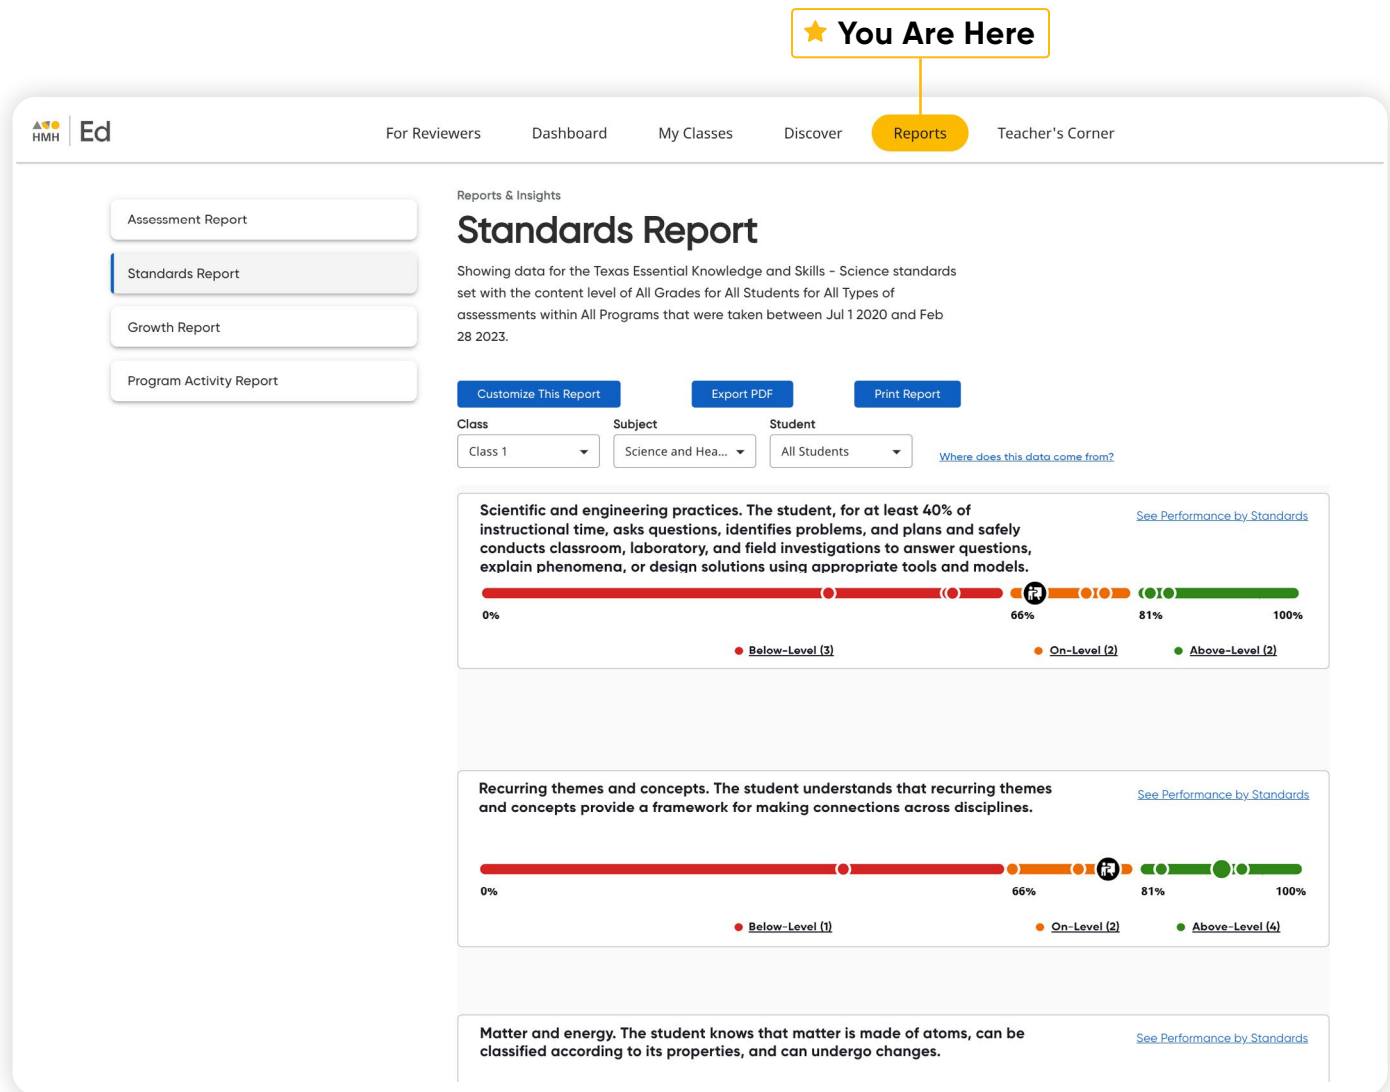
You Are Here

HMH Ed

For Reviewers Dashboard My Classes Discover Reports Teacher's Corner

Assessment Report

Standards Report

Growth Report

Program Activity Report

Reports & Insights

Standards Report

Showing data for the Texas Essential Knowledge and Skills - Science standards set with the content level of All Grades for All Students for All Types of assessments within All Programs that were taken between Jul 1 2020 and Feb 28 2023.

Customize This Report Export PDF Print Report

Class
Class 1

Subject
Science and Hea...

Student
All Students

Where does this data come from?

Scientific and engineering practices. The student, for at least 40% of instructional time, asks questions, identifies problems, and plans and safely conducts classroom, laboratory, and field investigations to answer questions, explain phenomena, or design solutions using appropriate tools and models.

See Performance by Standards

0% 66% 81% 100%

Below-Level (3) On-Level (2) Above-Level (2)

Recurring themes and concepts. The student understands that recurring themes and concepts provide a framework for making connections across disciplines.

See Performance by Standards

0% 66% 81% 100%

Below-Level (1) On-Level (2) Above-Level (4)

Matter and energy. The student knows that matter is made of atoms, can be classified according to its properties, and can undergo changes.

See Performance by Standards